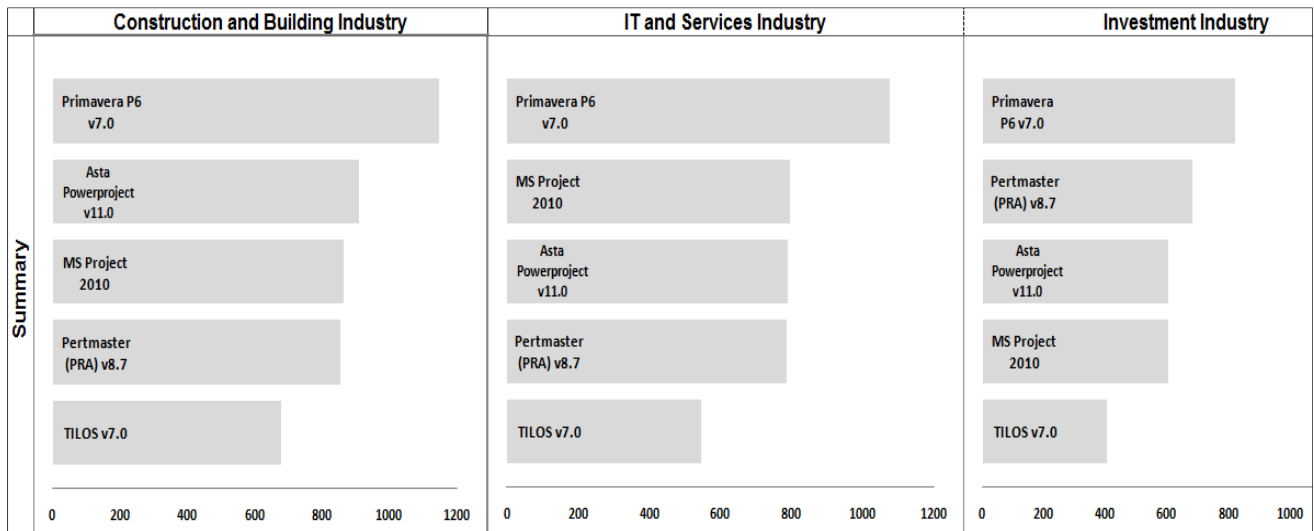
| | Construction and Building Industry | IT and Services Industry | Investment Industry |
|---|---|---|---|
| Summary | Primavera P6 v7.0 | Primavera P6 v7.0 | Primavera P6 v7.0 |
| | Asta Powerproject v11.0 | MS Project 2010 | Pertmaster (PRA) v8.7 |
| | MS Project 2010 | Asta Powerproject v11.0 | Asta Powerproject v11.0 |
| | Pertmaster (PRA) v8.7 | Pertmaster (PRA) v8.7 | MS Project 2010 |
| | TILOS v7.0 | TILOS v7.0 | TILOS v7.0 |
| | 0 200 400 600 800 1000 1200 | 0 200 400 600 800 1000 1200 | 0 200 400 600 800 1000 |